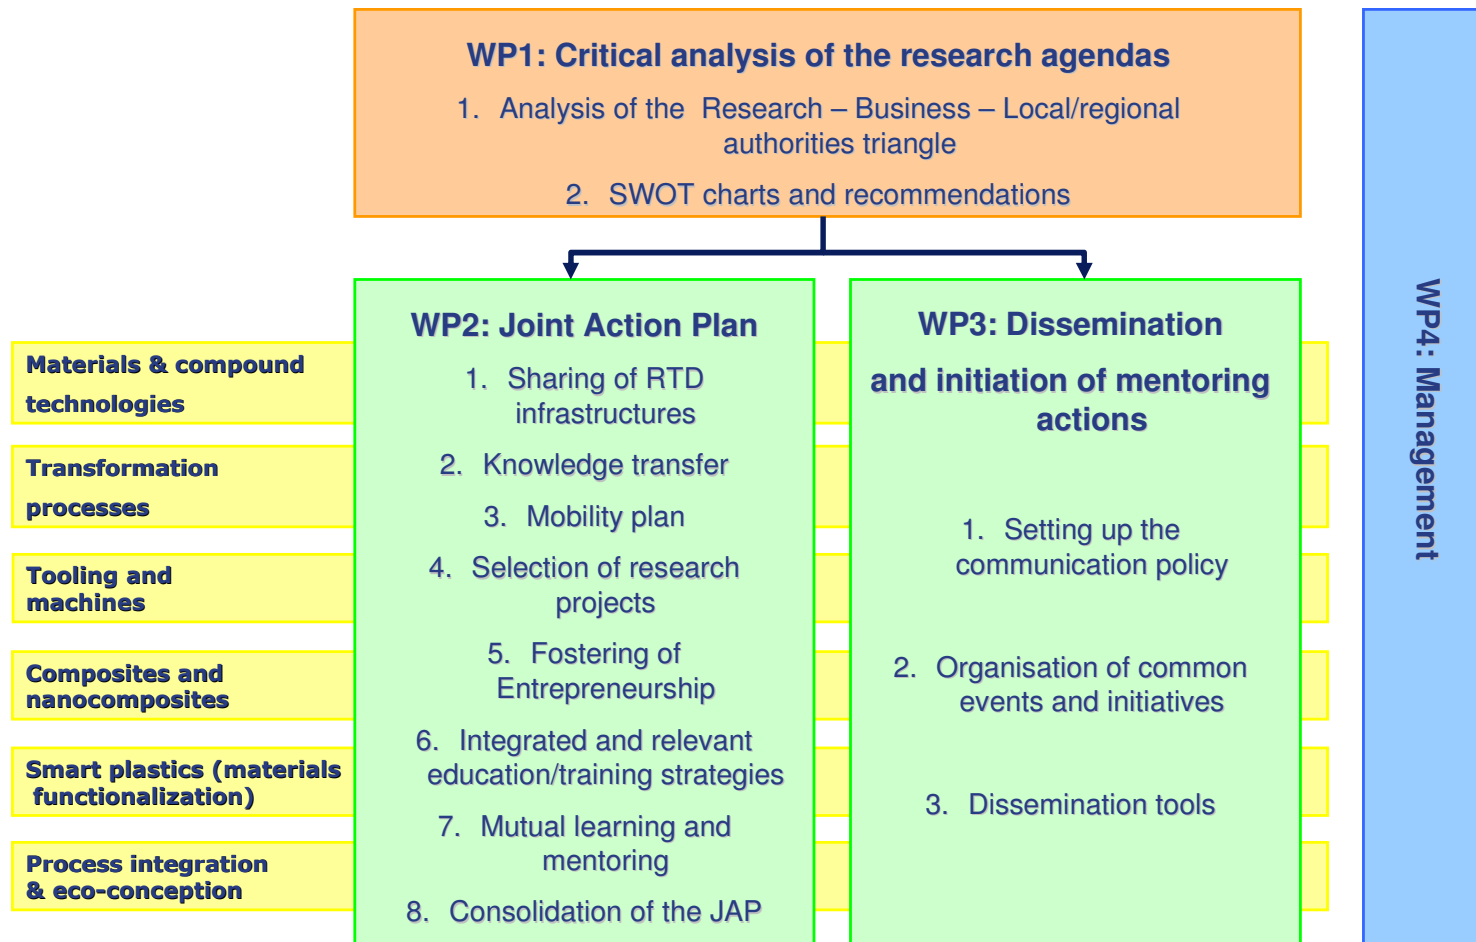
WP1: Critical analysis of the research agendas

1. Analysis of the Research – Business – Local/regional authorities triangle

2. SWOT charts and recommendations

WP2: Joint Action Plan

1. Sharing of RTD infrastructures

2. Knowledge transfer

3. Mobility plan

4. Selection of research projects

5. Fostering of Entrepreneurship

6. Integrated and relevant education/training strategies

7. Mutual learning and mentoring

8. Consolidation of the JAP

WP3: Dissemination and initiation of mentoring actions

1. Setting up the communication policy

2. Organisation of common events and initiatives

3. Dissemination tools

WP4: Management

Materials & compound technologies

Transformation processes

Tooling and machines

Composites and nanocomposites

Smart plastics (materials functionalization)

Process integration & eco-conception